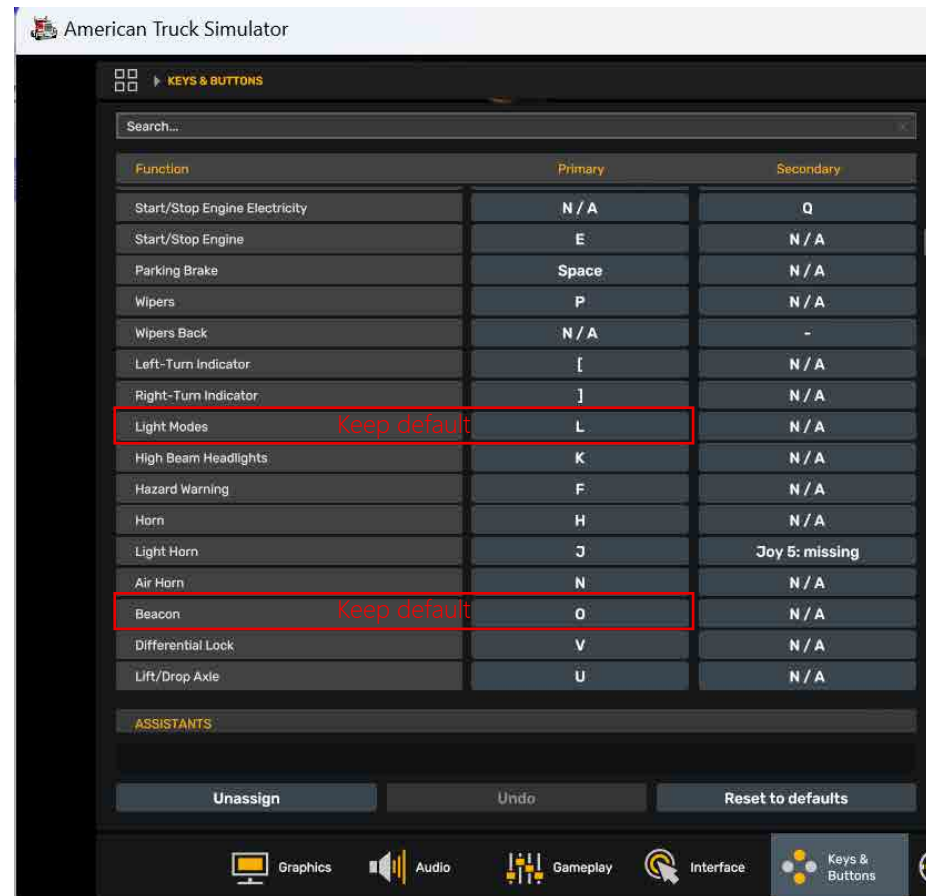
American Truck Simulator

KEYS & BUTTONS

Search...

| Function | Primary | Secondary |
|---|---|---|
| Start/Stop Engine Electricity | N / A | Q |
| Start/Stop Engine | E | N / A |
| Parking Brake | Space | N / A |
| Wipers | P | N / A |
| Wipers Back | N / A | - |
| Left-Turn Indicator | [ | N / A |
| Right-Turn Indicator | ] | N / A |
| Light Modes Keep default | L | N / A |
| High Beam Headlights | K | N / A |
| Hazard Warning | F | N / A |
| Horn | H | N / A |
| Light Horn | J | Joy 5: missing |
| Air Horn | N | N / A |
| Beacon Keep default | O | N / A |
| Differential Lock | V | N / A |
| Lift/Drop Axle | U | N / A |

ASSISTANTS

Unassign
Undo
Reset to defaults

Graphics
Audio
Gameplay
Interface
Keys & Buttons